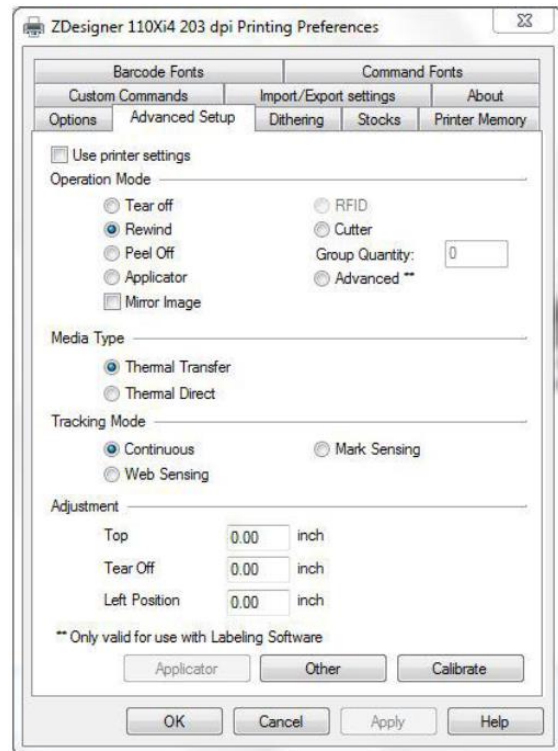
ZDesigner 110Xi4 203 dpi Printing Preferences

Barcode Fonts | Command Fonts
Custom Commands | Import/Export settings | About
Options | Advanced Setup | Dithering | Stocks | Printer Memory

Use printer settings

Operation Mode
Tear off
Rewind
Peel Off
Applicator
Mirror Image
RFID
Cutter
Group Quantity: 0
Advanced **

Media Type
Thermal Transfer
Thermal Direct

Tracking Mode
Continuous
Web Sensing
Mark Sensing

Adjustment
Top 0.00 inch
Tear Off 0.00 inch
Left Position 0.00 inch

** Only valid for use with Labeling Software

Applicator | Other | Calibrate

OK | Cancel | Apply | Help